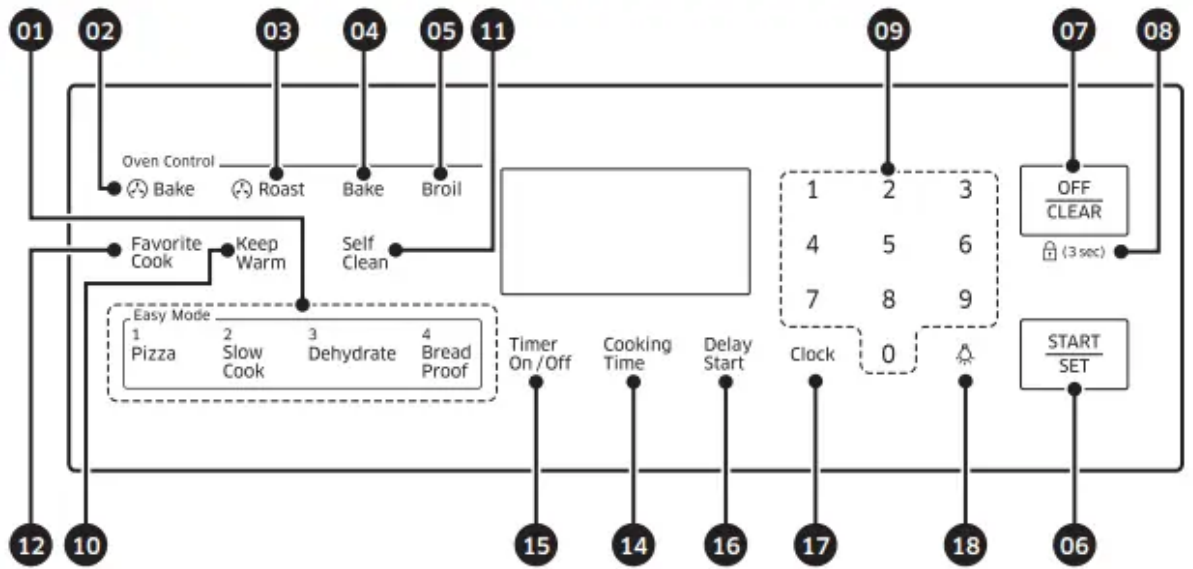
01 02 03 04 05 11 09 07 08

Oven Control

Bake

Roast

Bake

Broil

Favorite Cook

Keep Warm

Self Clean

Easy Mode

1 Pizza

2 Slow Cook

3 Dehydrate

4 Bread Proof

1 2 3

4 5 6

7 8 9

0

OFF
CLEAR

(3 sec)

Timer On / Off

Cooking Time

Delay Start

Clock

START
SET

12 10 15 14 16 17 18 06